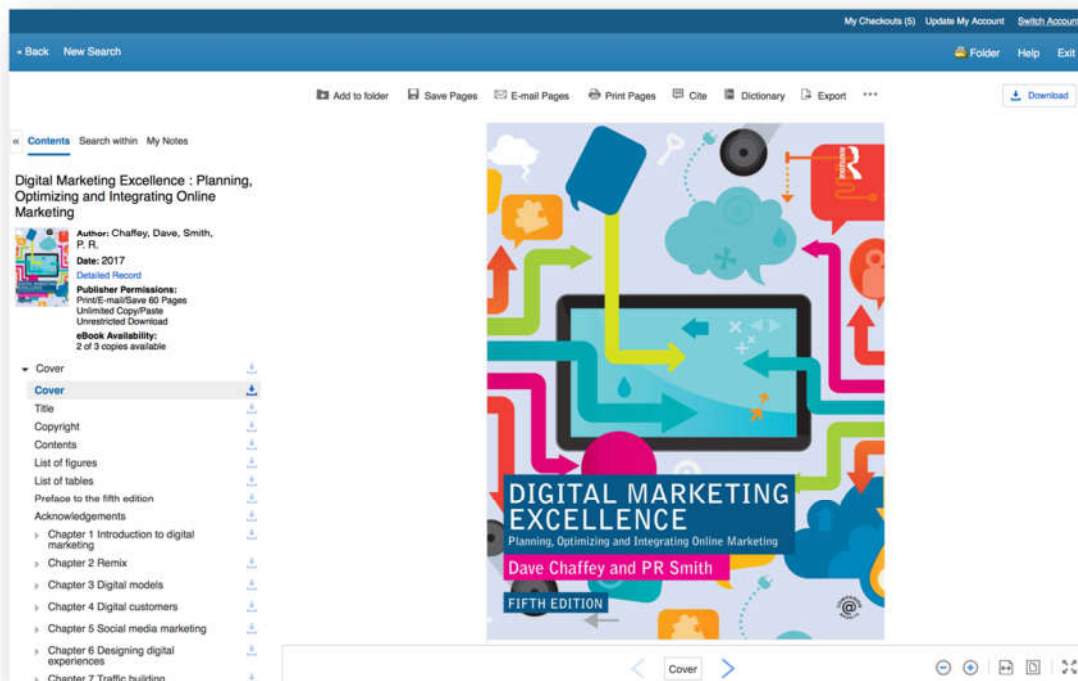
My Checkouts (5) Update My Account Switch Account

« Back New Search

Folder Help Exit

Add to folder Save Pages E-mail Pages Print Pages Cite Dictionary Export •••

Download

« Contents Search within My Notes

Digital Marketing Excellence : Planning, Optimizing and Integrating Online Marketing

Author: Chaffey, Dave, Smith, P. R.
Date: 2017
Detailed Record
Publisher Permissions:
Print/E-mail/Save 60 Pages
Unlimited Copy/Paste
Unrestricted Download
eBook Availability:
2 of 3 copies available

Cover
Cover
Title
Copyright
Contents
List of figures
List of tables
Preface to the fifth edition
Acknowledgements
Chapter 1 Introduction to digital marketing
Chapter 2 Remix
Chapter 3 Digital models
Chapter 4 Digital customers
Chapter 5 Social media marketing
Chapter 6 Designing digital experiences
Chapter 7 Traffic building

R

DIGITAL MARKETING EXCELLENCE
Planning, Optimizing and Integrating Online Marketing
Dave Chaffey and PR Smith
FIFTH EDITION

Cover